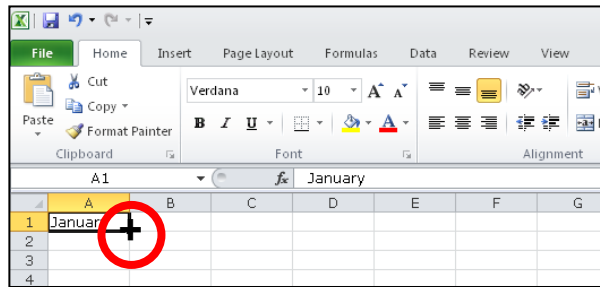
File Home Insert Page Layout Formulas Data Review View

Cut
Copy
Paste
Format Painter
Clipboard

Verdana 10 A A
B I U
Font

Alignment

A1 $f_x$ January

| | A | B | C | D | E | F | G |
|---|---|---|---|---|---|---|---|
| 1 | Januar | | | | | | |
| 2 | | | | | | | |
| 3 | | | | | | | |
| 4 | | | | | | | |